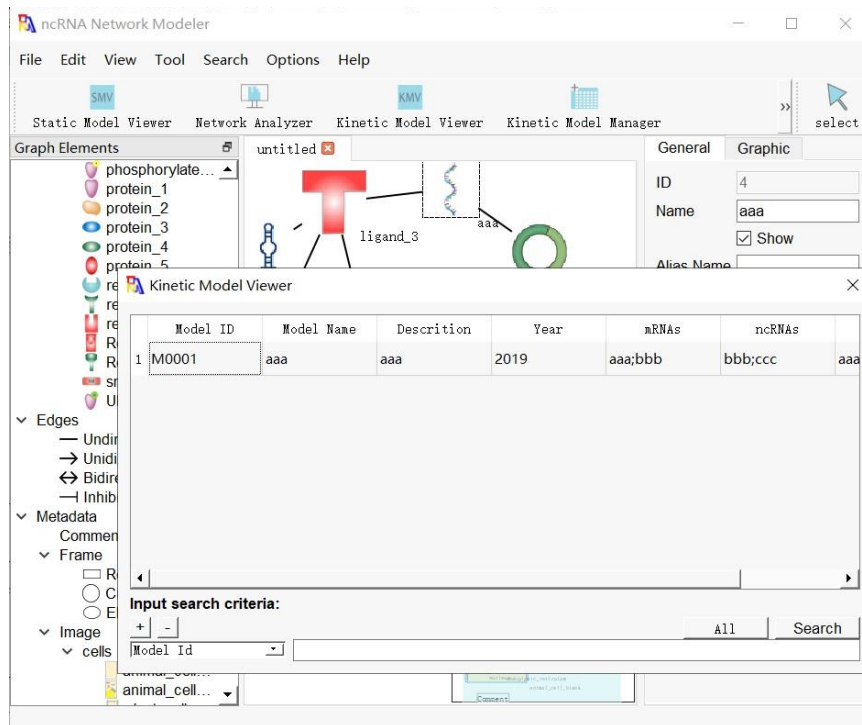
ncRNA Network Modeler

File Edit View Tool Search Options Help

SMV Static Model Viewer
Network Analyzer
KMV Kinetic Model Viewer
Kinetic Model Manager
select

Graph Elements
phosphorylate...
protein_1
protein_2
protein_3
protein_4
protein_5
re
re
re
R
R
sr
U
Edges
Undir
Unidi
Bidire
Inhib
Metadata
Commen
Frame
R
C
E
Image
cells
animal_cell...
animal_cell...

untitled
ligand_3
aaa

General Graphic
ID 4
Name aaa
Show
Alias Name

Kinetic Model Viewer

| | Model ID | Model Name | Descrition | Year | mRNAs | ncRNAs | |
|---|---|---|---|---|---|---|---|
| 1 | M0001 | aaa | aaa | 2019 | aaa;bbb | bbb;ccc | aaa |

Input search criteria:
+ -
All Search
Model Id